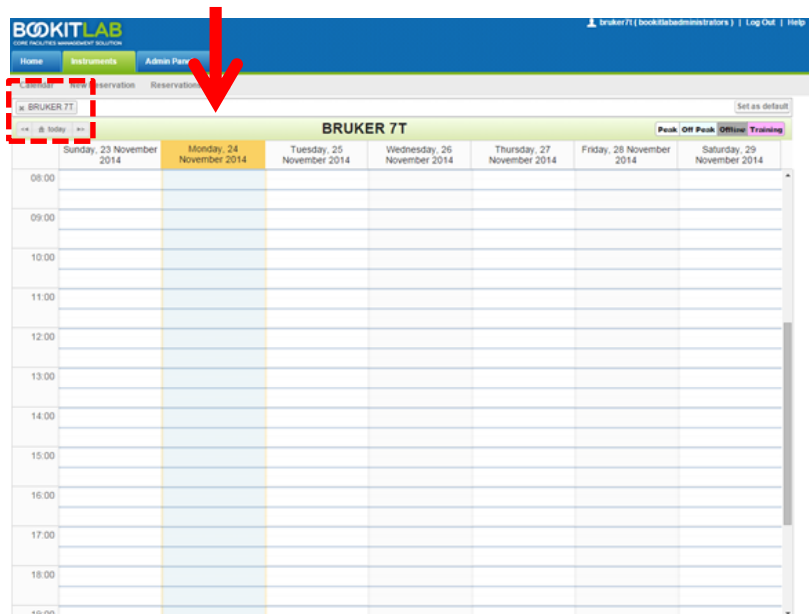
BOOKITLAB
CORE FACILITIES MANAGEMENT SOLUTION

bruker7t ( bookitlabadministrators ) | Log Out | Help

Home | Instruments | Admin Panel

Calendar | New Reservation | Reservations

× BRUKER 7T

Set as default

◂◂ | today | ▸▸

BRUKER 7T

Peak | Off Peak | Offline | Training

| | Sunday, 23 November 2014 | Monday, 24 November 2014 | Tuesday, 25 November 2014 | Wednesday, 26 November 2014 | Thursday, 27 November 2014 | Friday, 28 November 2014 | Saturday, 29 November 2014 |
|---|---|---|---|---|---|---|---|
| 08:00 | | | | | | | |
| 09:00 | | | | | | | |
| 10:00 | | | | | | | |
| 11:00 | | | | | | | |
| 12:00 | | | | | | | |
| 13:00 | | | | | | | |
| 14:00 | | | | | | | |
| 15:00 | | | | | | | |
| 16:00 | | | | | | | |
| 17:00 | | | | | | | |
| 18:00 | | | | | | | |
| 19:00 | | | | | | | |